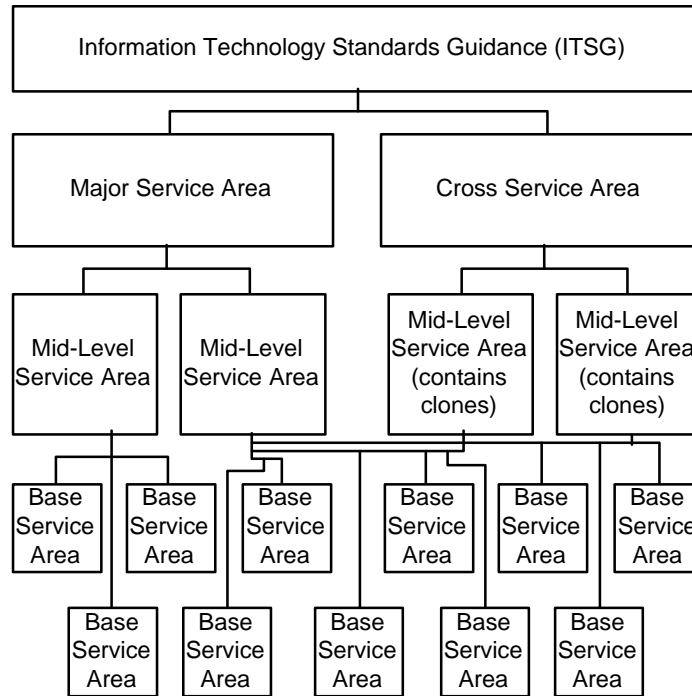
Information Technology Standards Guidance (ITSG)

Major Service Area

Cross Service Area

Mid-Level Service Area

Mid-Level Service Area

Mid-Level Service Area (contains clones)

Mid-Level Service Area (contains clones)

Base Service Area

Base Service Area

Base Service Area

Base Service Area

Base Service Area

Base Service Area

Base Service Area

Base Service Area

Base Service Area

Base Service Area

Base Service Area